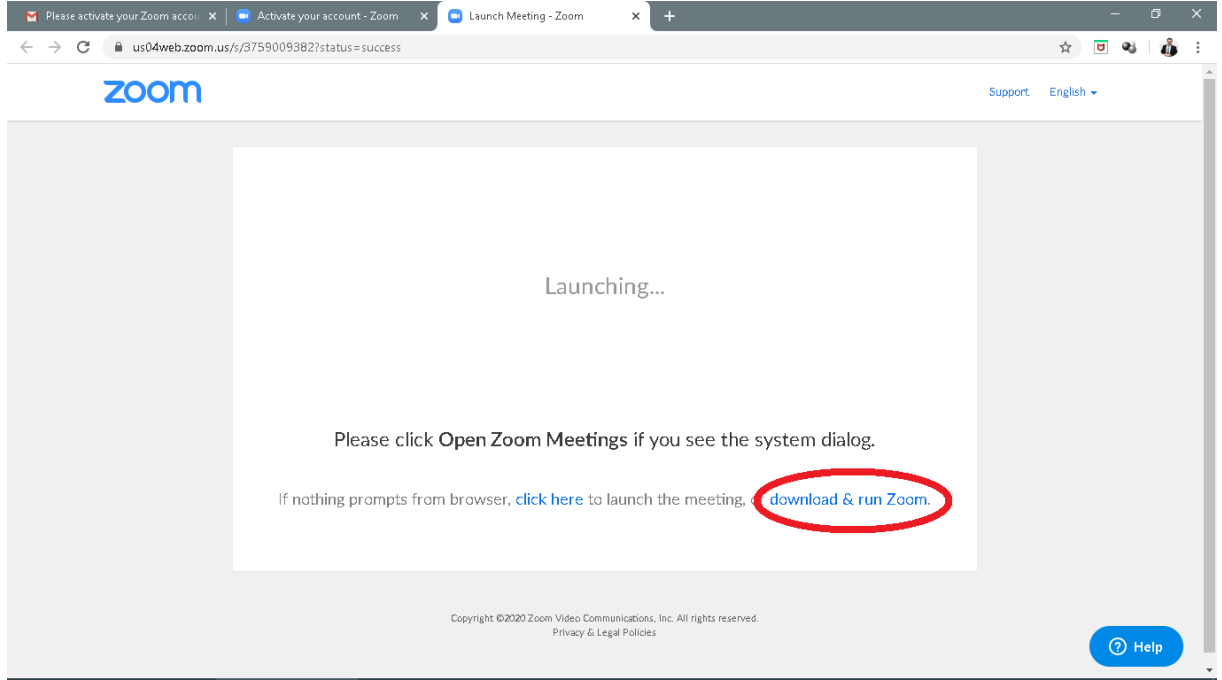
Please activate your Zoom accou ×
Activate your account - Zoom ×
Launch Meeting - Zoom ×
+

us04web.zoom.us/s/3759009382?status=success

zoom

Support English

Launching...

Please click **Open Zoom Meetings** if you see the system dialog.

If nothing prompts from browser, click here to launch the meeting, or download & run Zoom.

Copyright ©2020 Zoom Video Communications, Inc. All rights reserved.
Privacy & Legal Policies

Help